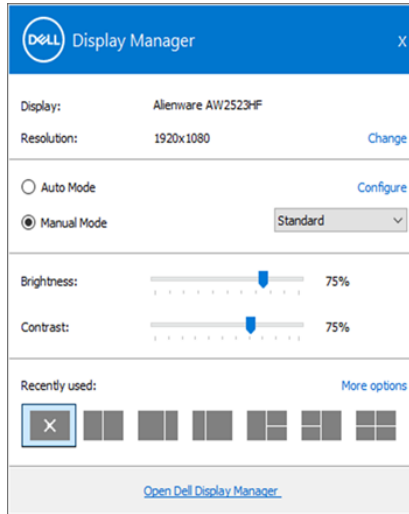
DELL Display Manager X

Display: Alienware AW2523HF

Resolution: 1920x1080 Change

Auto Mode Configure

Manual Mode Standard

Brightness: 75%

Contrast: 75%

Recently used: More options

Open Dell Display Manager